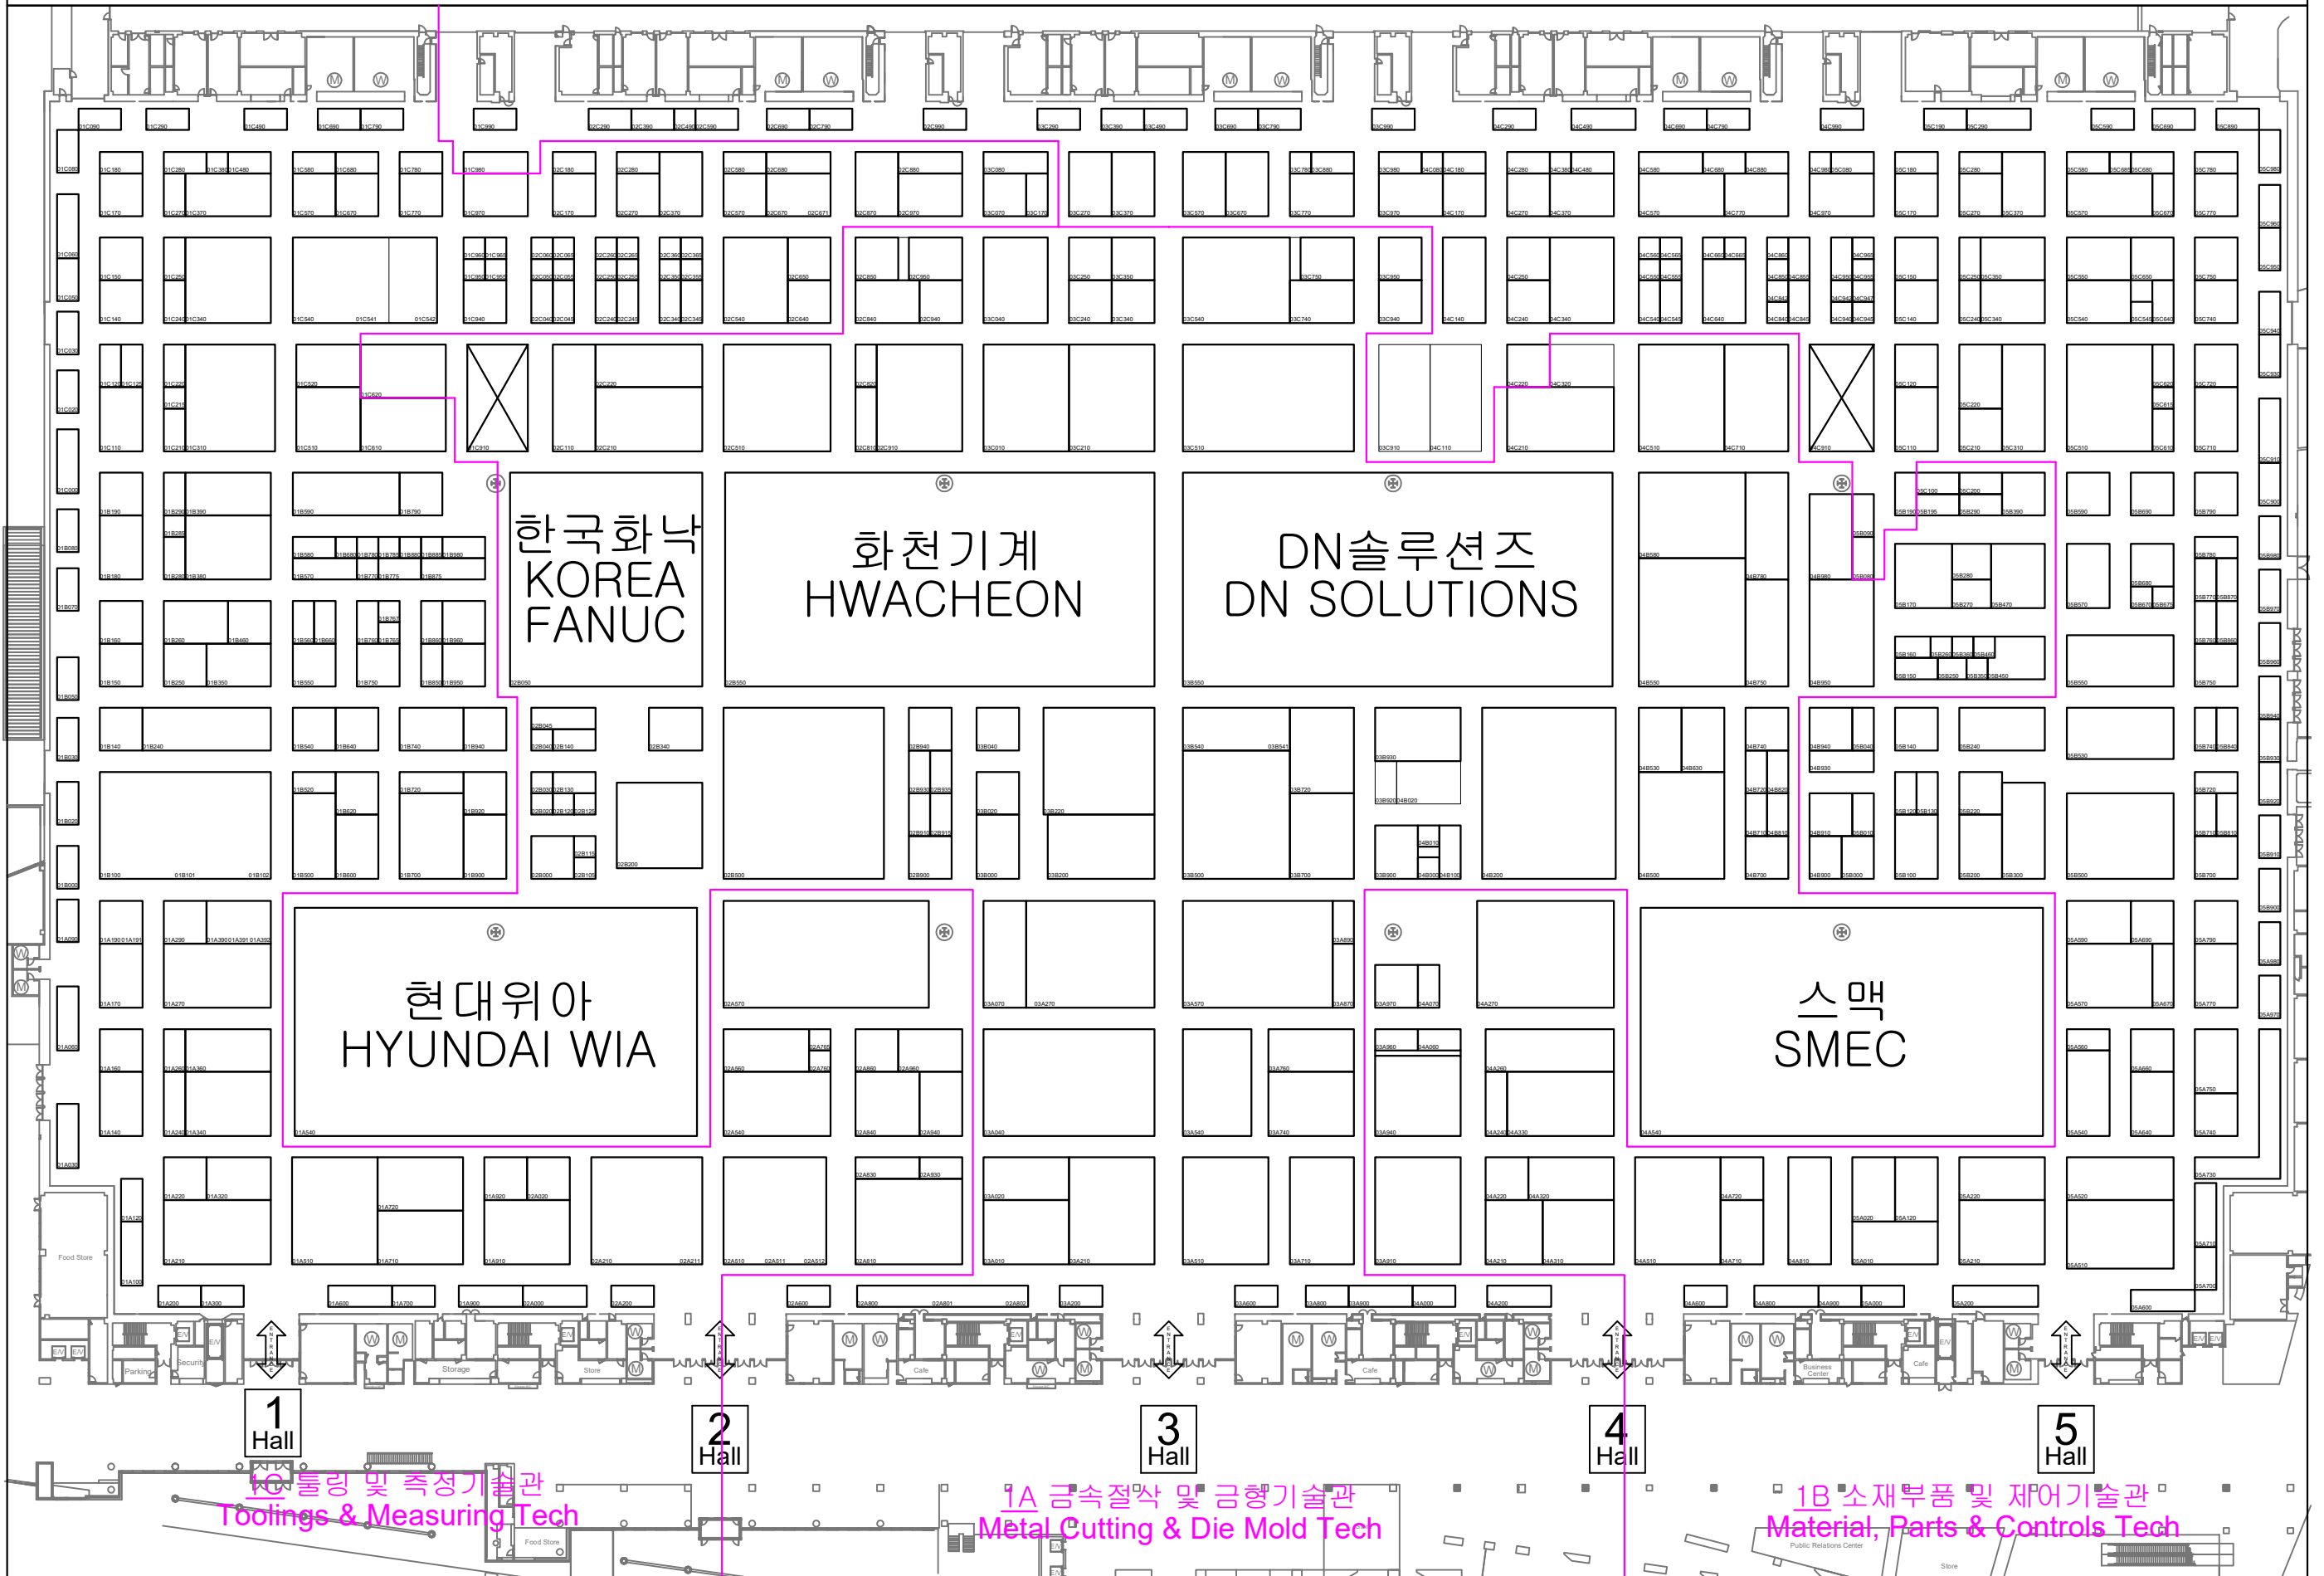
한국화낙
KOREA
FANUC

화천기계
HWACHEON

DN솔루션즈
DN SOLUTIONS

현대위아
HYUNDAI WIA

스맥
SMEC

Food Store

Parking

Security

Storage

Store

Cafe

Business Center

1 Hall

2 Hall

3 Hall

4 Hall

5 Hall

1C 툴링 및 측정기술관
Toolings & Measuring Tech

1A 금속절삭 및 금형기술관
Metal Cutting & Die Mold Tech

1B 소재부품 및 제어기술관
Material, Parts & Controls Tech

Food Store

Public Relations Center

Store